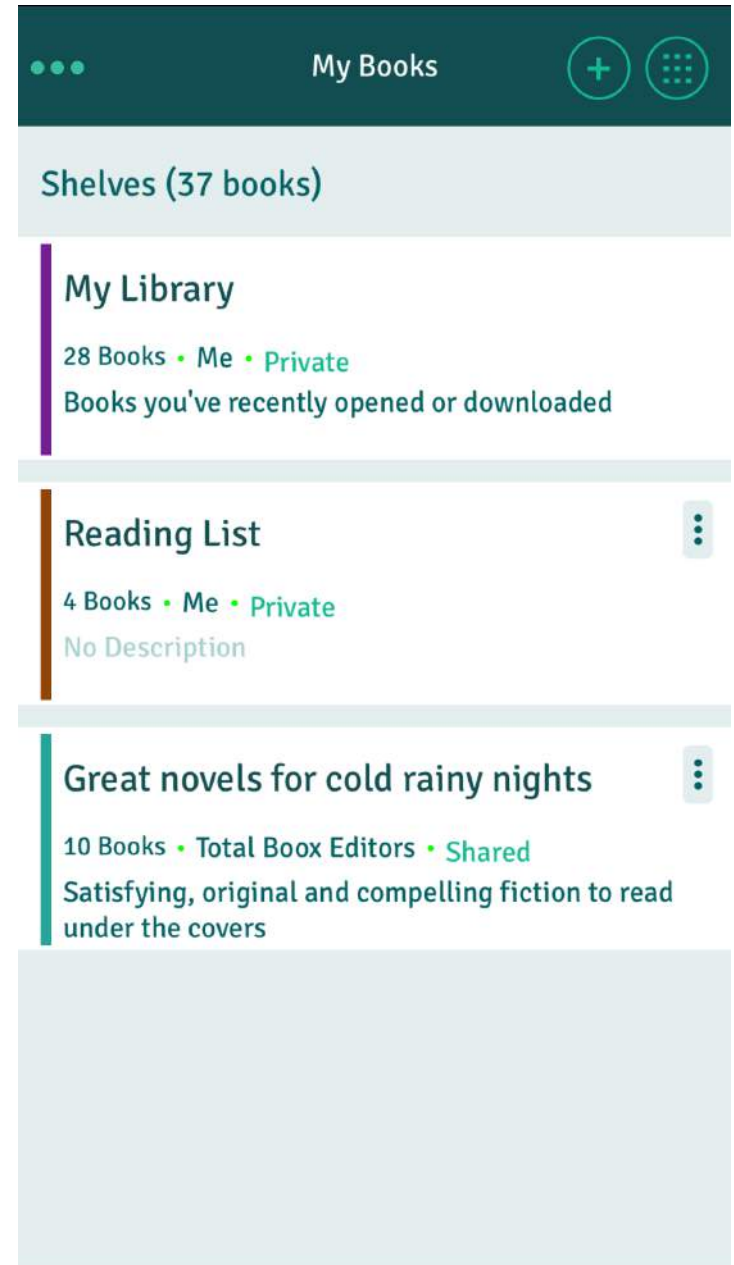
My Books

Shelves (37 books)

My Library

28 Books • Me • Private
Books you've recently opened or downloaded

Reading List

4 Books • Me • Private
No Description

Great novels for cold rainy nights

10 Books • Total Boox Editors • Shared
Satisfying, original and compelling fiction to read under the covers